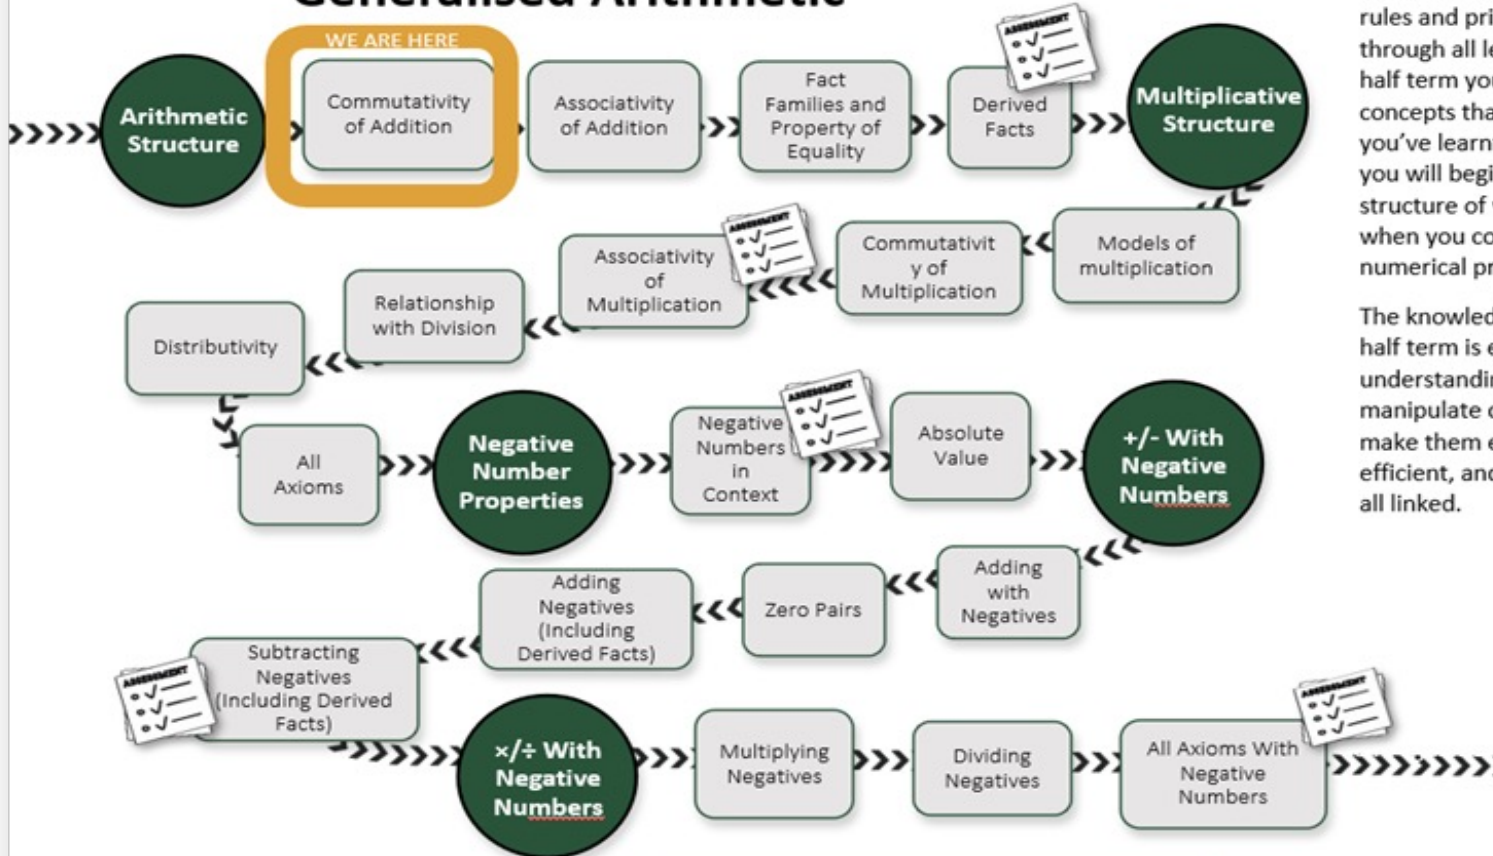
Generalised Arithmetic

Arithmetic Structure

WE ARE HERE

Commutativity of Addition

Associativity of Addition

Fact Families and Property of Equality

ASSESSMENT

Derived Facts

Multiplicative Structure

Models of multiplication

Commutativity of Multiplication

ASSESSMENT

Associativity of Multiplication

Relationship with Division

Distributivity

All Axioms

Negative Number Properties

Negative Numbers in Context

ASSESSMENT

Absolute Value

+/- With Negative Numbers

Adding with Negatives

Zero Pairs

Adding Negatives (Including Derived Facts)

Subtracting Negatives (Including Derived Facts)

ASSESSMENT

×/÷ With Negative Numbers

Multiplying Negatives

Dividing Negatives

All Axioms With Negative Numbers

ASSESSMENT

rules and pri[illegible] through all le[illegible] half term yo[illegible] concepts tha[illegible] you've learn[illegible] you will begi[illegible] structure of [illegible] when you co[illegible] numerical pr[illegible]

The knowled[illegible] half term is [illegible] understandi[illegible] manipulate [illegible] make them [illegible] efficient, an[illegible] all linked.